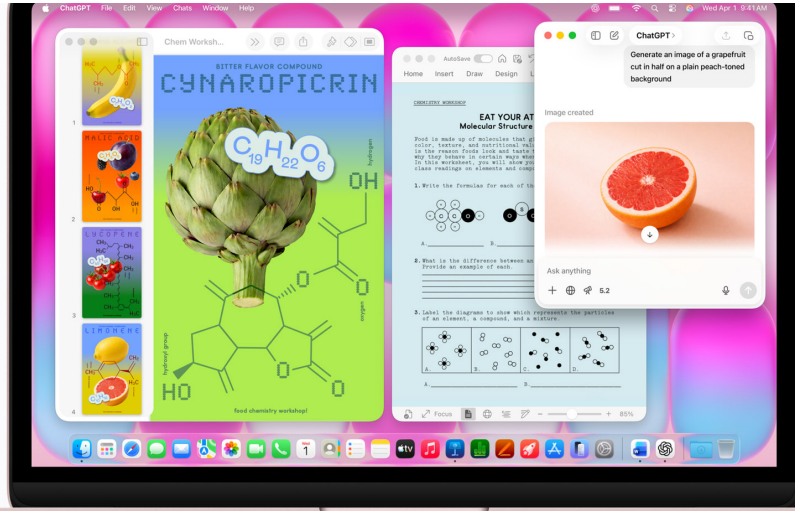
ChatGPT File Edit View Chats Window Help

Wed Apr 1 9:41 AM

Chem Worksh...

1
2
3
4

MALIC ACID

LYCOPENE

LIMONENE

BITTER FLAVOR COMPOUND

CYNAROPICRIN

$C_{19}H_{22}O_6$

hydrogen

OH

oxygen

hydroxyl group

HO

food chemistry workshop!

AutoSave

Home Insert Draw Design L

CHEMISTRY WORKSHOP

EAT YOUR AT

Molecular Structure

Food is made up of molecules that gi color, texture, and nutritional valu is the reason foods look and taste t why they behave in certain ways when In this worksheet, you will show you class readings on elements and compo

1. Write the formulas for each of th

A. B.

2. What is the difference between an Provide an example of each.

3. Label the diagrams to show which represents the particles of an element, a compound, and a mixture.

A. B. C. D.

A. B.

Focus

85%

ChatGPT

Generate an image of a grapefruit cut in half on a plain peach-toned background

Image created

Ask anything

5.2

1